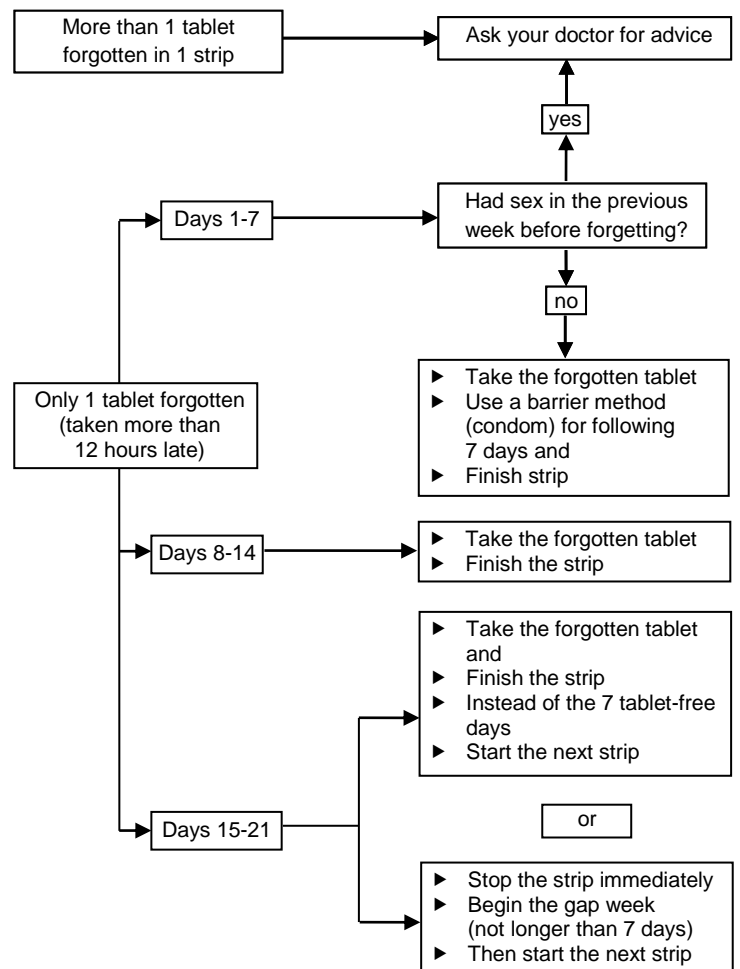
More than 1 tablet forgotten in 1 strip

Ask your doctor for advice

yes

Days 1-7

Had sex in the previous week before forgetting?

no

Only 1 tablet forgotten (taken more than 12 hours late)

► Take the forgotten tablet
► Use a barrier method (condom) for following 7 days and
► Finish strip

Days 8-14

► Take the forgotten tablet
► Finish the strip

► Take the forgotten tablet and
► Finish the strip
► Instead of the 7 tablet-free days
► Start the next strip

Days 15-21

or

► Stop the strip immediately
► Begin the gap week (not longer than 7 days)
► Then start the next strip